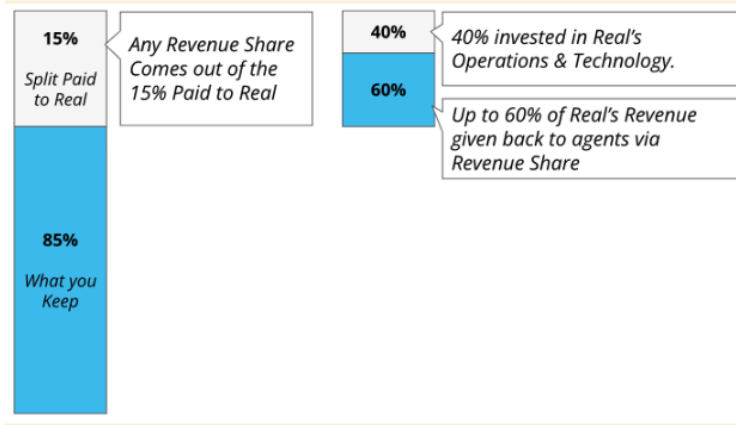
15%

Split Paid to Real

Any Revenue Share Comes out of the 15% Paid to Real

85%

What you Keep

40%

40% invested in Real's Operations & Technology.

60%

Up to 60% of Real's Revenue given back to agents via Revenue Share